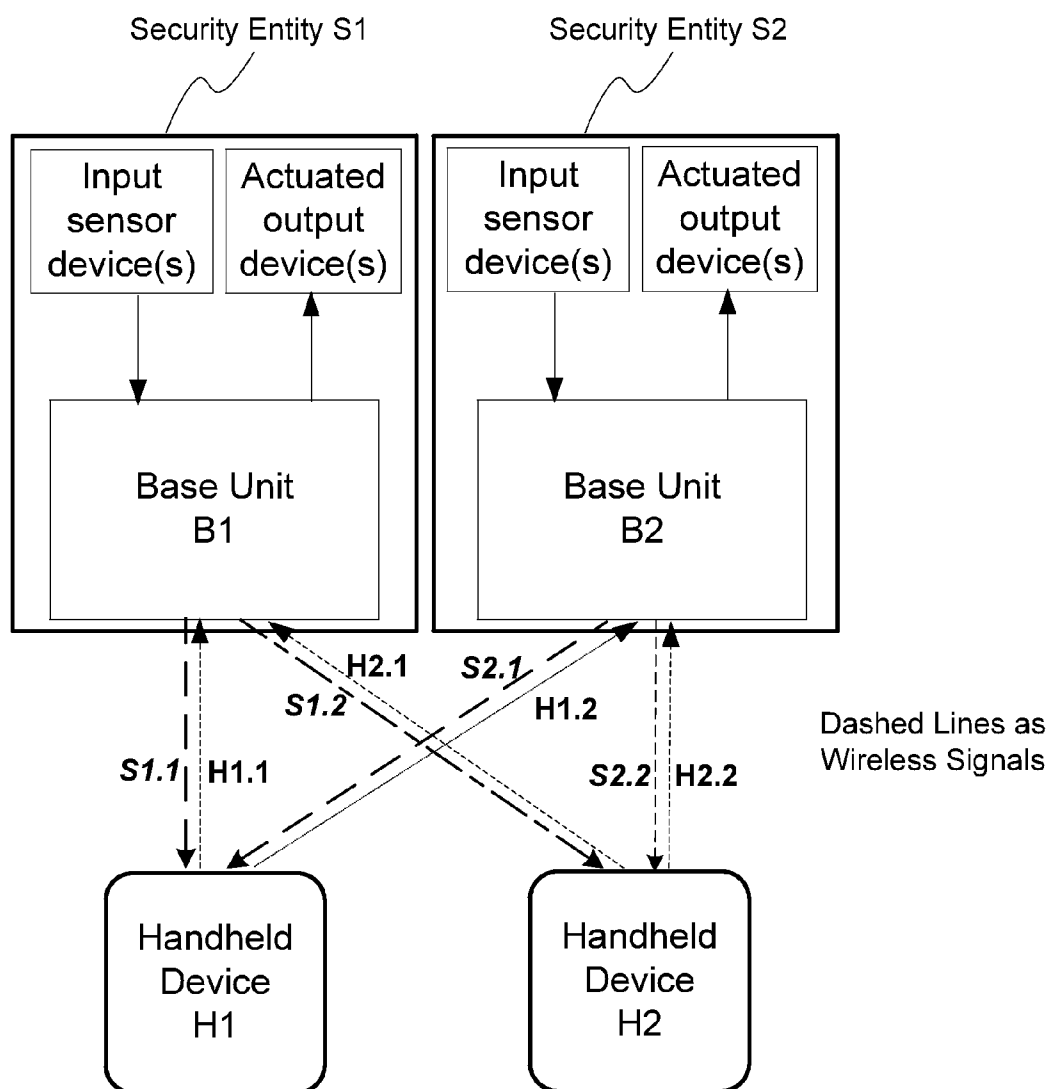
Security Entity S1

Security Entity S2

Input sensor device(s)

Actuated output device(s)

Input sensor device(s)

Actuated output device(s)

Base Unit B1

Base Unit B2

H2.1

S2.1

S1.2

H1.2

Dashed Lines as Wireless Signals

S1.1

H1.1

S2.2

H2.2

Handheld Device H1

Handheld Device H2